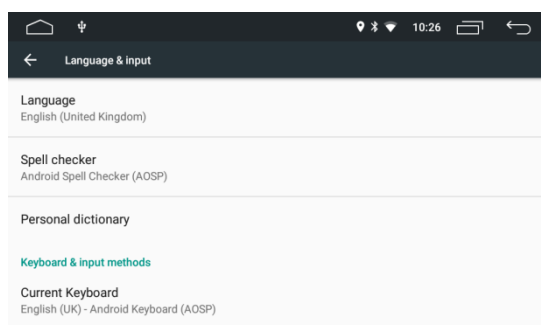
10:26

Language & input

Language
English (United Kingdom)

Spell checker
Android Spell Checker (AOSP)

Personal dictionary

Keyboard & input methods

Current Keyboard
English (UK) - Android Keyboard (AOSP)